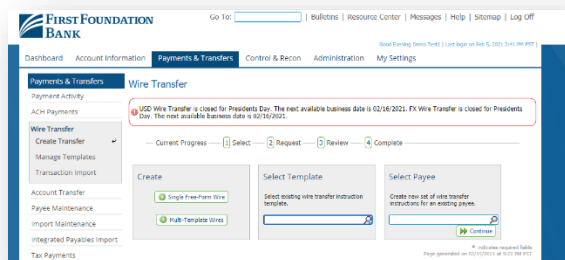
FIRST FOUNDATION BANK

Go To: | Bulletins | Resource Center | Messages | Help | Sitemap | Log Off

Good Evening Demo Tedd! | Last login on Feb 5, 2021 3:41 PM PST |

Dashboard | Account Information | Payments & Transfers | Control & Recon | Administration | My Settings

Payments & Transfers
Payment Activity
ACH Payments
Wire Transfer
Create Transfer
Manage Templates
Transaction Import
Account Transfer
Payee Maintenance
Import Maintenance
Integrated Payables Import
Tax Payments

Wire Transfer

USD Wire Transfer is closed for Presidents Day. The next available business date is 02/16/2021. FX Wire Transfer is closed for Presidents Day. The next available business date is 02/16/2021.

Current Progress 1 Select 2 Request 3 Review 4 Complete

Create
Single Free-Form Wire
Multi-Template Wires

Select Template
Select existing wire transfer instruction template.

Select Payee
Create new set of wire transfer instructions for an existing payee.
Continue

* indicates required fields
Page generated on 02/15/2021 at 5:21 PM PST